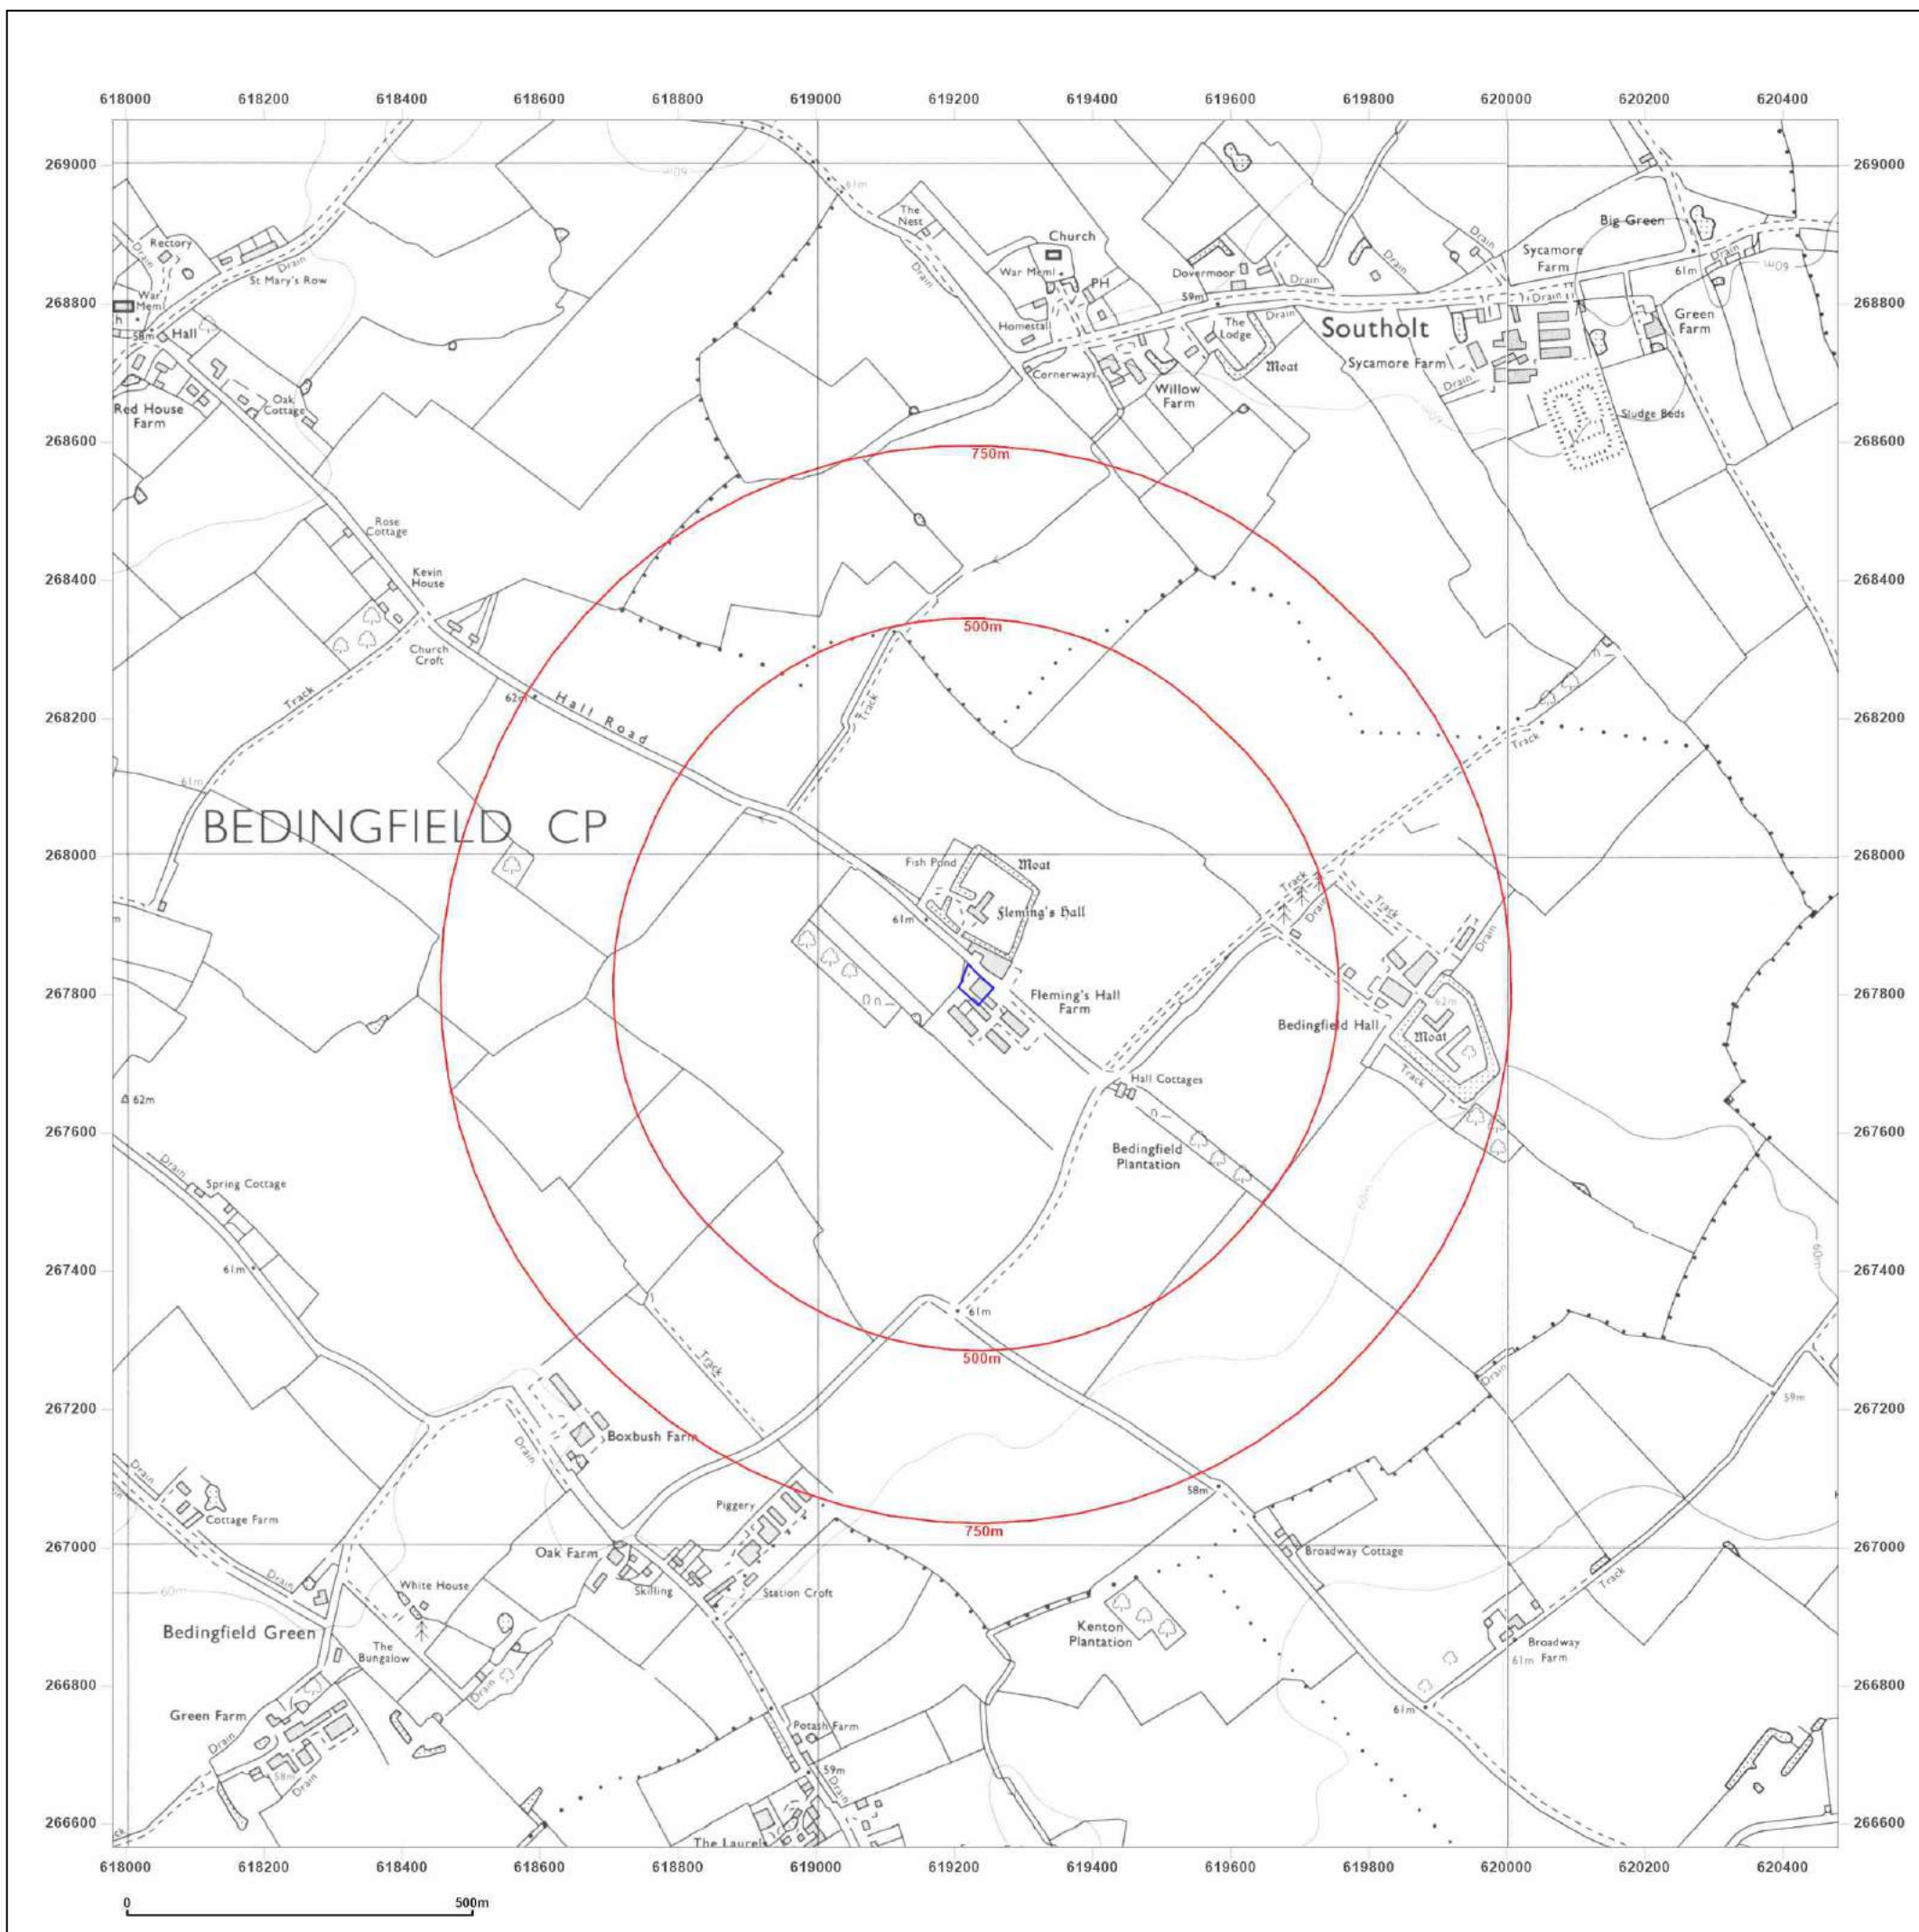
618000 618200 618400 618600 618800 619000 619200 619400 619600 619800 620000 620200 620400

269000
268800
268600
268400
268200
268000
267800
267600
267400
267200
267000
266800
266600

Rectory
St Mary's Row
War Meml
Hall
58m
Drain
Red House Farm
Oak Cottage
Rose Cottage
Kevin House
Church Croft
Track
62m
Hall Road
61m
BEDINGFIELD CP
The Nest
Drain
61m
Church
War Meml
PH
Homestall
Cornerways
Willow Farm
Dovermoor
59m
The Lodge
Drain
Moat
Southolt
Sycamore Farm
Drain
Sycamore Farm
Big Green
61m
60m
Drain
Green Farm
Sludge Beds
750m
500m
Track
Fish Pond
Moat
Fleming's Hall
61m
Fleming's Hall Farm
Track
Drain
Track
Drain
Bedingfield Hall
62m
Moat
Track
Hall Cottages
Bedingfield Plantation
Track
62m
Drain
Spring Cottage
61m
61m
500m
Track
Boxbush Farm
Drain
750m
58m
Drain
Cottage Farm
Drain
60m
Piggery
Oak Farm
Skilling
Station Croft
White House
Broadway Cottage
Kenton Plantation
Track
Broadway Farm
61m
61m
59m
60m
Bedingfield Green
The Bungalow
Drain
Green Farm
Drain
58m
Drain
Potash Farm
59m
Drain
The Laurels

0 500m